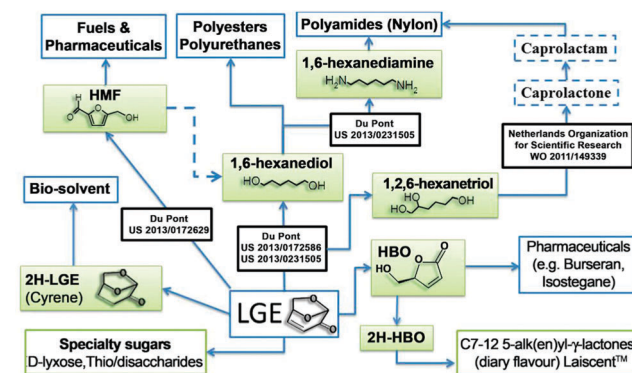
Fuels & Pharmaceuticals

Polyesters Polyurethanes

Polyamides (Nylon)

Caprolactam

Caprolactone

HMF

OH

O

1,6-hexanediamine

$H_2N$ $NH_2$

Du Pont
US 2013/0231505

Netherlands Organization for Scientific Research
WO 2011/149339

Bio-solvent

1,6-hexanediol

HO OH

1,2,6-hexanetriol

HO HO OH

Du Pont
US 2013/0172629

Du Pont
US 2013/0172586
US 2013/0231505

HBO

O

Pharmaceuticals (e.g. Burseran, Isostegane)

2H-LGE (Cyrene)

O

LGE

2H-HBO

Specialty sugars
D-lyxose,Thio/disaccharides

C7-12 5-alk(en)yl-γ-lactones (diary flavour) Laiscent™